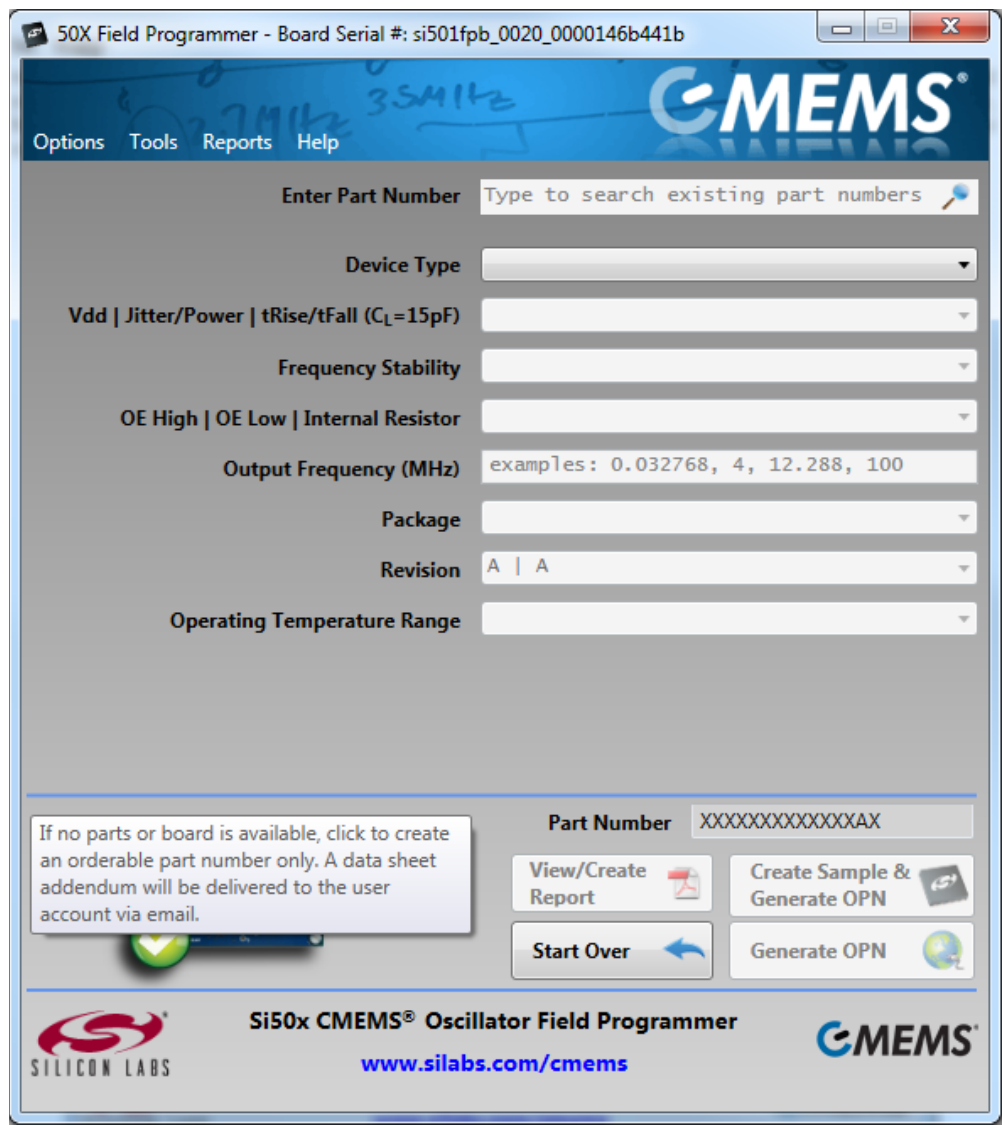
50X Field Programmer - Board Serial #: si501fpb_0020_0000146b441b

35MHz

CMEMS®

Options Tools Reports Help

Enter Part Number Type to search existing part numbers

Device Type

Vdd | Jitter/Power | tRise/tFall ($C_L$=15pF)

Frequency Stability

OE High | OE Low | Internal Resistor

Output Frequency (MHz) examples: 0.032768, 4, 12.288, 100

Package

Revision A | A

Operating Temperature Range

If no parts or board is available, click to create an orderable part number only. A data sheet addendum will be delivered to the user account via email.

Part Number XXXXXXXXXXXXXAX

View/Create Report

Create Sample & Generate OPN

Start Over

Generate OPN

SILICON LABS

Si50x CMEMS® Oscillator Field Programmer

www.silabs.com/cmems

CMEMS